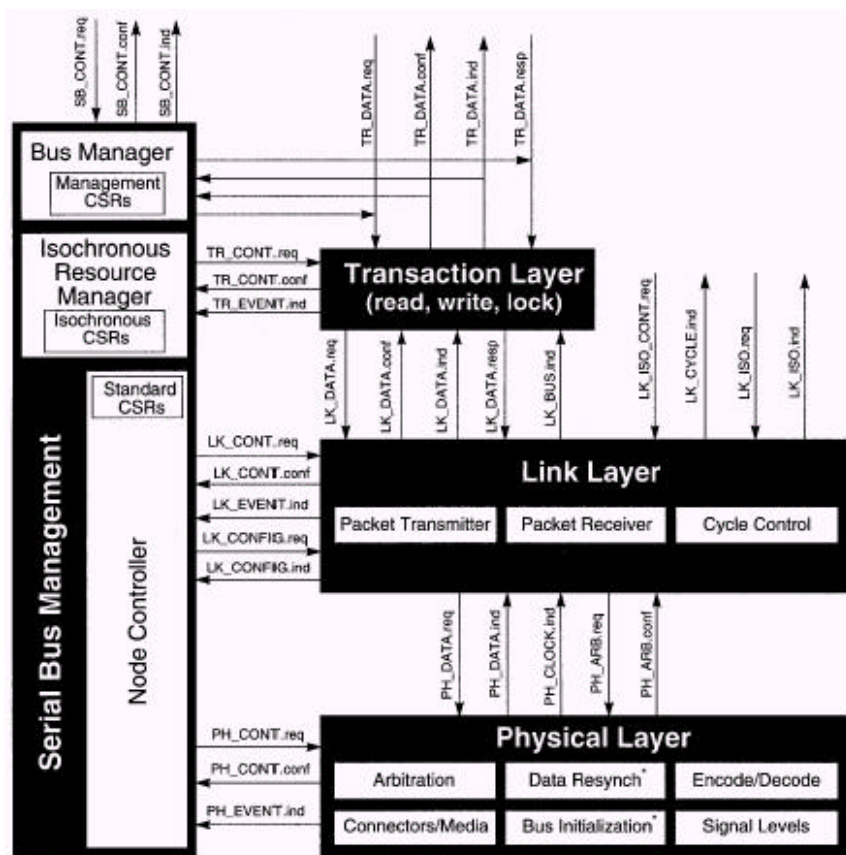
SB_CONT.req
SB_CONT.conf
SB_CONT.ind

Bus Manager
Management CSRs

TR_DATA.req
TR_DATA.conf
TR_DATA.ind
TR_DATA.resp

Isochronous Resource Manager
Isochronous CSRs

TR_CONT.req
TR_CONT.conf
TR_EVENT.ind

Transaction Layer
(read, write, lock)

LK_ISO_CONT.req
LK_CYCLE.ind
LK_ISO.req
LK_ISO.ind

Standard CSRs

LK_DATA.req
LK_DATA.conf
LK_DATA.ind
LK_DATA.resp
LK_BUS.ind

Serial Bus Management

Node Controller

LK_CONT.req
LK_CONT.conf
LK_EVENT.ind
LK_CONFIG.req
LK_CONFIG.ind

Link Layer
Packet Transmitter
Packet Receiver
Cycle Control

PH_DATA.req
PH_DATA.ind
PH_CLOCK.ind
PH_ARB.req
PH_ARB.conf

PH_CONT.req
PH_CONT.conf
PH_EVENT.ind

Physical Layer
Arbitration
Data Resynch*
Encode/Decode
Connectors/Media
Bus Initialization*
Signal Levels